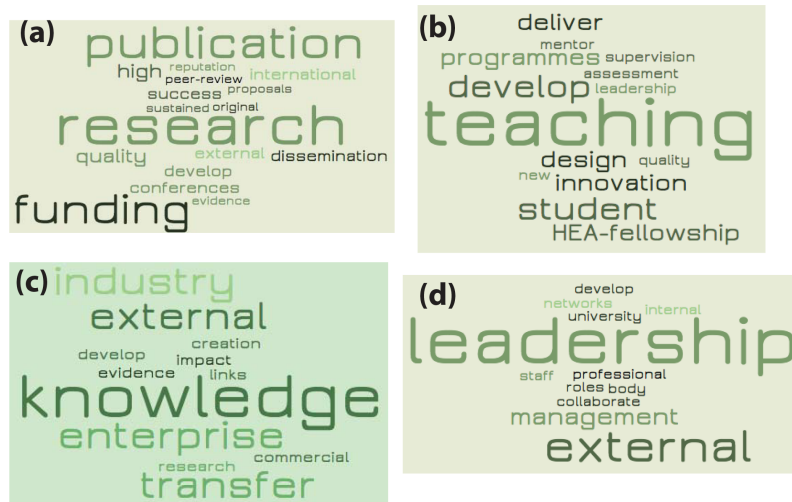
(a)
publication
reputation
high
peer-review
international
proposals
success
sustained
original
research
quality
external
dissemination
develop
conferences
evidence
funding

(b)
deliver
mentor
programmes
supervision
assessment
develop
leadership
teaching
design
quality
new
innovation
student
HEA-fellowship

(c)
industry
external
creation
develop
impact
evidence
links
knowledge
enterprise
research
commercial
transfer

(d)
develop
networks
internal
university
leadership
staff
professional
roles
body
collaborate
management
external